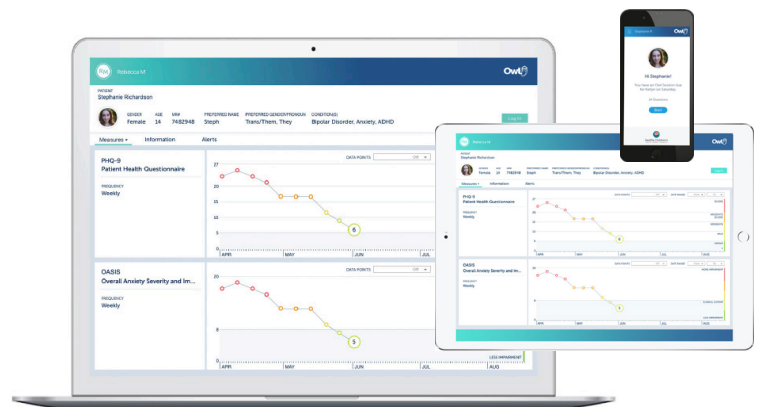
Rebecca M

Owl

PATIENT
Stephanie Richardson

GENDER Female
AGE 24
MR# 7482948
PREFERRED NAME Steph
PREFERRED GENDER/PRONOUN Trans/Them, They
CONDITIONS Bipolar Disorder, Anxiety, ADHD

Measures
Information
Alerts

PHQ-9
Patient Health Questionnaire

FREQUENCY
Weekly

DATA POINTS

27
20
15
10
5
0

6

APR
MAY
JUN
JUL

OASIS
Overall Anxiety Severity and Im...

FREQUENCY
Weekly

DATA POINTS

20
15
10
5
0

5

LESS IMPAIRMENT

APR
MAY
JUN
JUL
AUG

Owl

Hi Stephanie!

Start